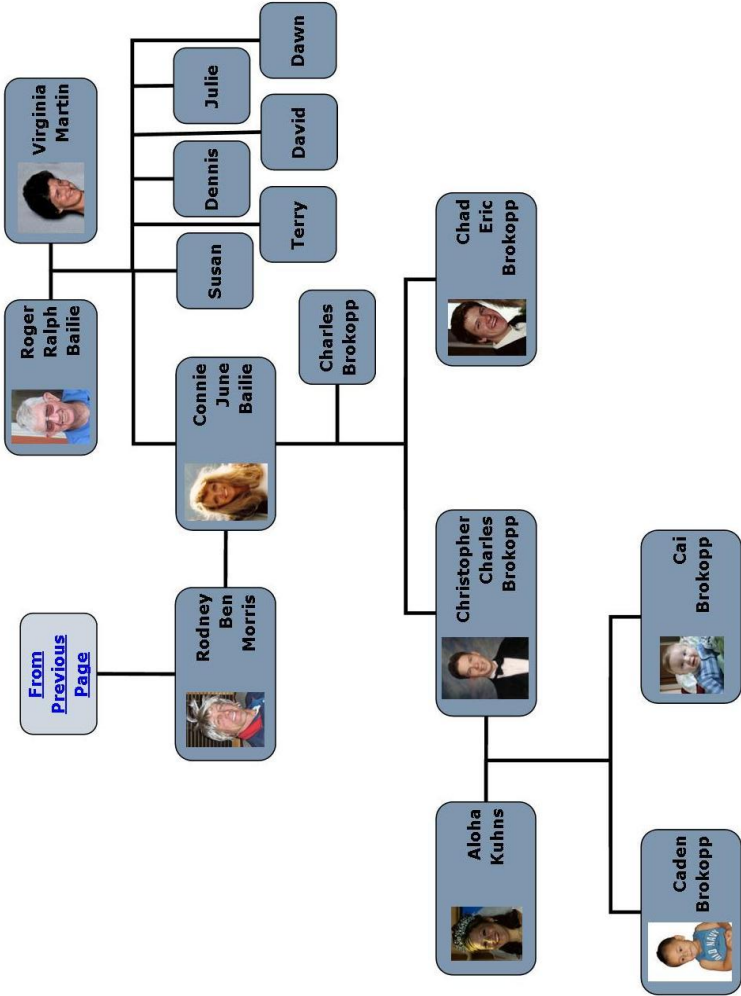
Virginia Martin

Roger Ralph Bailie

Dawn

Julie

David

Dennis

Terry

Susan

Charles Brokopp

Chad Eric Brokopp

Connie June Bailie

From Previous Page

Rodney Ben Morris

Christopher Charles Brokopp

Cai Brokopp

Aloha Kuhns

Caden Brokopp